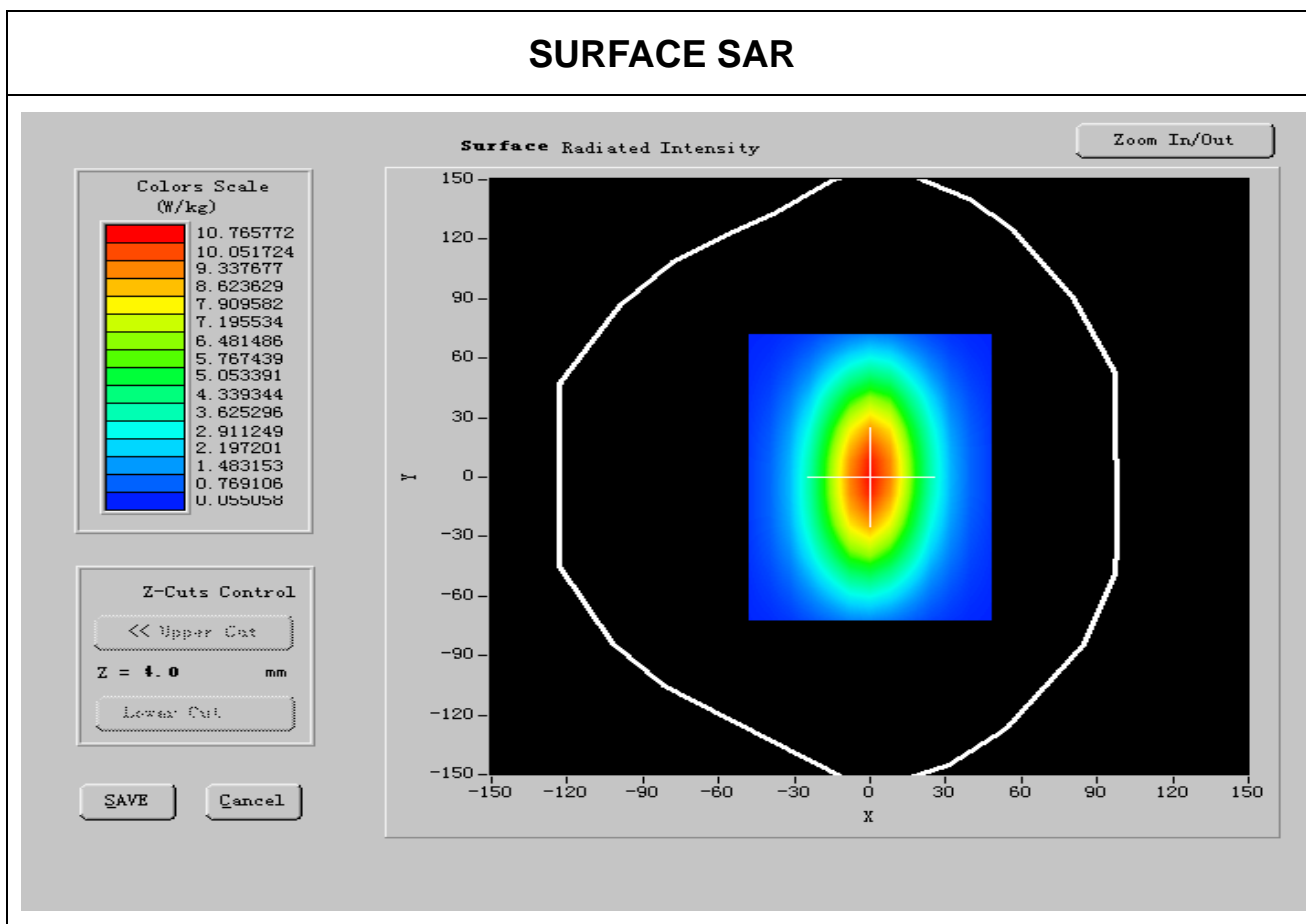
SURFACE SAR

Colors Scale
(W/kg)
10.765772
10.051724
9.337677
8.623629
7.909582
7.195534
6.481486
5.767439
5.053391
4.339344
3.625296
2.911249
2.197201
1.483153
0.769106
0.055058

Z-Cuts Control
<< Upper Cut
Z = 4.0 mm
Lower Cut

SAVE
Cancel

Surface Radiated Intensity

Zoom In/Out

150
120
90
60
30
0
-30
-60
-90
-120
-150
Y

-150 -120 -90 -60 -30 0 30 60 90 120 150
X